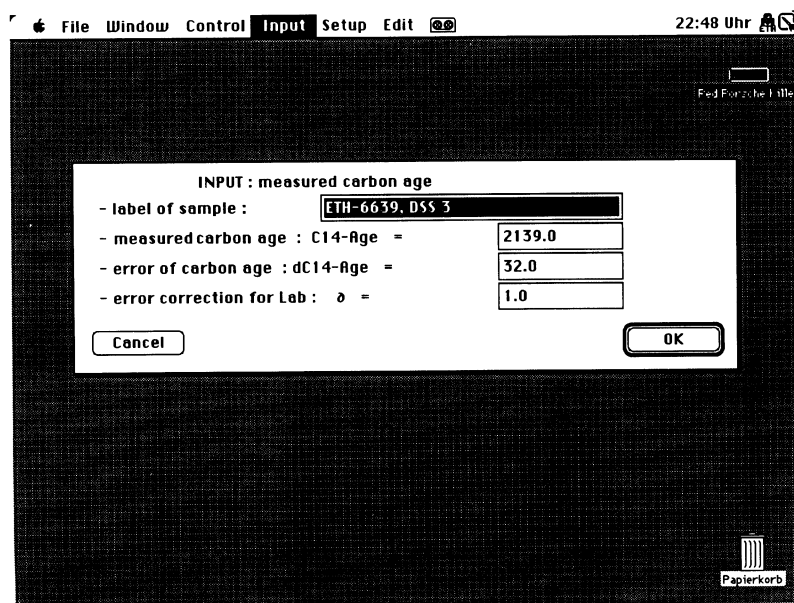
File Window Control Input Setup Edit

22:48 Uhr

Fed Forsche Hille

INPUT : measured carbon age

- label of sample : ETH-6639, DSS 3

- measured carbon age : C14-Age = 2139.0

- error of carbon age : dC14-Age = 32.0

- error correction for Lab : ∂ = 1.0

Cancel

OK

Papierkorb